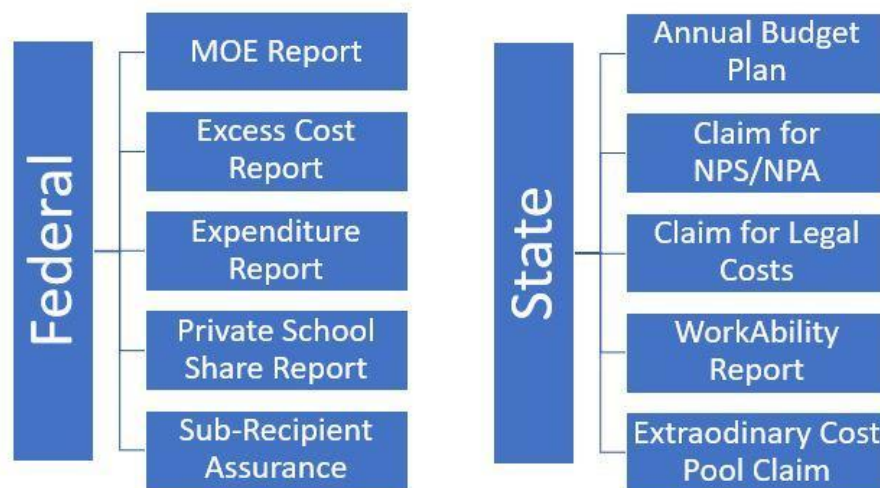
Federal

MOE Report

Excess Cost Report

Expenditure Report

Private School Share Report

Sub-Recipient Assurance

State

Annual Budget Plan

Claim for NPS/NPA

Claim for Legal Costs

WorkAbility Report

Extraodinary Cost Pool Claim